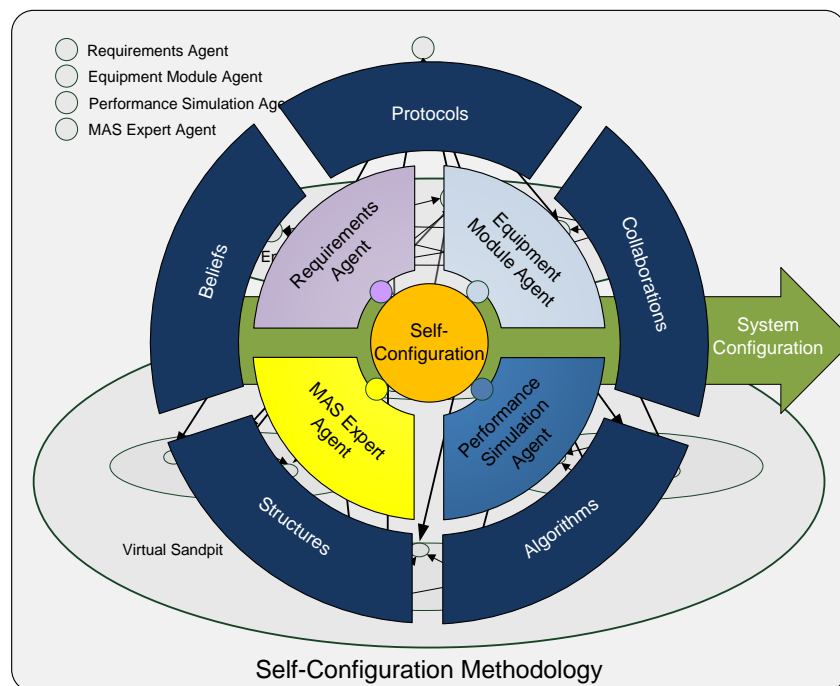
Requirements Agent
Equipment Module Agent
Performance Simulation Age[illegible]
MAS Expert Agent

Protocols

Beliefs

Collaborations

Requirements Agent

Equipment Module Agent

Er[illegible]

Self-Configuration

System Configuration

MAS Expert Agent

Performance Simulation Agent

Structures

Algorithms

Virtual Sandpit

Self-Configuration Methodology